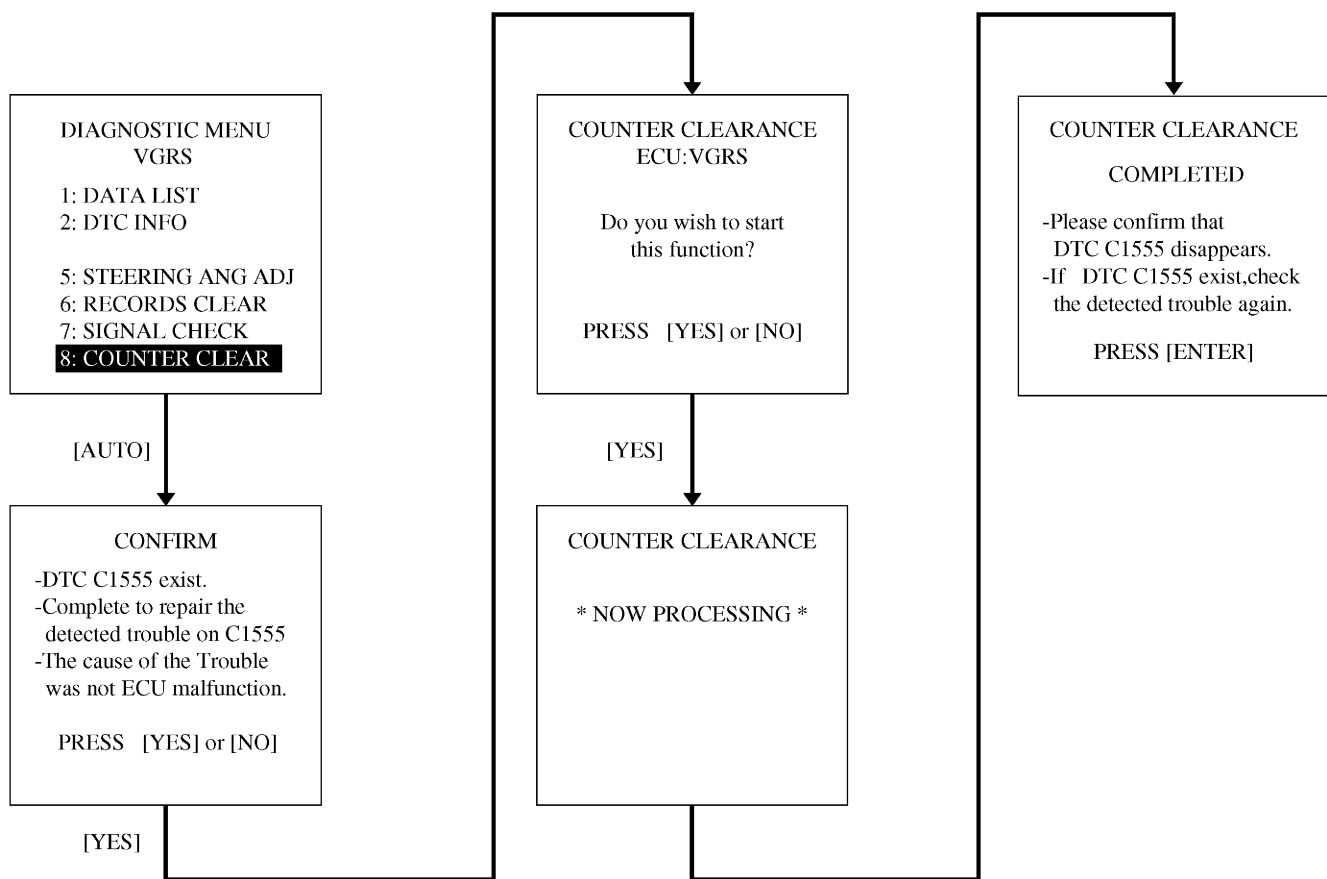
DIAGNOSTIC MENU
VGRS

1: DATA LIST
2: DTC INFO

5: STEERING ANG ADJ
6: RECORDS CLEAR
7: SIGNAL CHECK
8: COUNTER CLEAR

[AUTO]

CONFIRM

-DTC C1555 exist.
-Complete to repair the detected trouble on C1555
-The cause of the Trouble was not ECU malfunction.

PRESS [YES] or [NO]

[YES]

COUNTER CLEARANCE
ECU:VGRS

Do you wish to start this function?

PRESS [YES] or [NO]

[YES]

COUNTER CLEARANCE

* NOW PROCESSING *

COUNTER CLEARANCE

COMPLETED

-Please confirm that DTC C1555 disappears.
-If DTC C1555 exist,check the detected trouble again.

PRESS [ENTER]